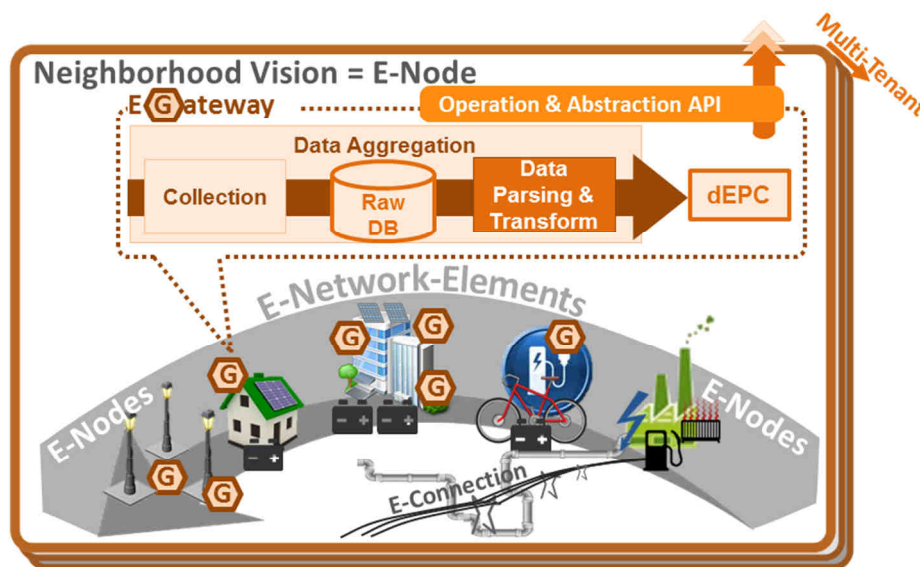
Multi-Tenant

Neighborhood Vision = E-Node

E G ateway

Operation & Abstraction API

Data Aggregation

Collection

Raw DB

Data Parsing & Transform

dEPC

E-Network-Elements

G

G

G

G

G

G

G

E-Nodes

E-Nodes

E-Connection